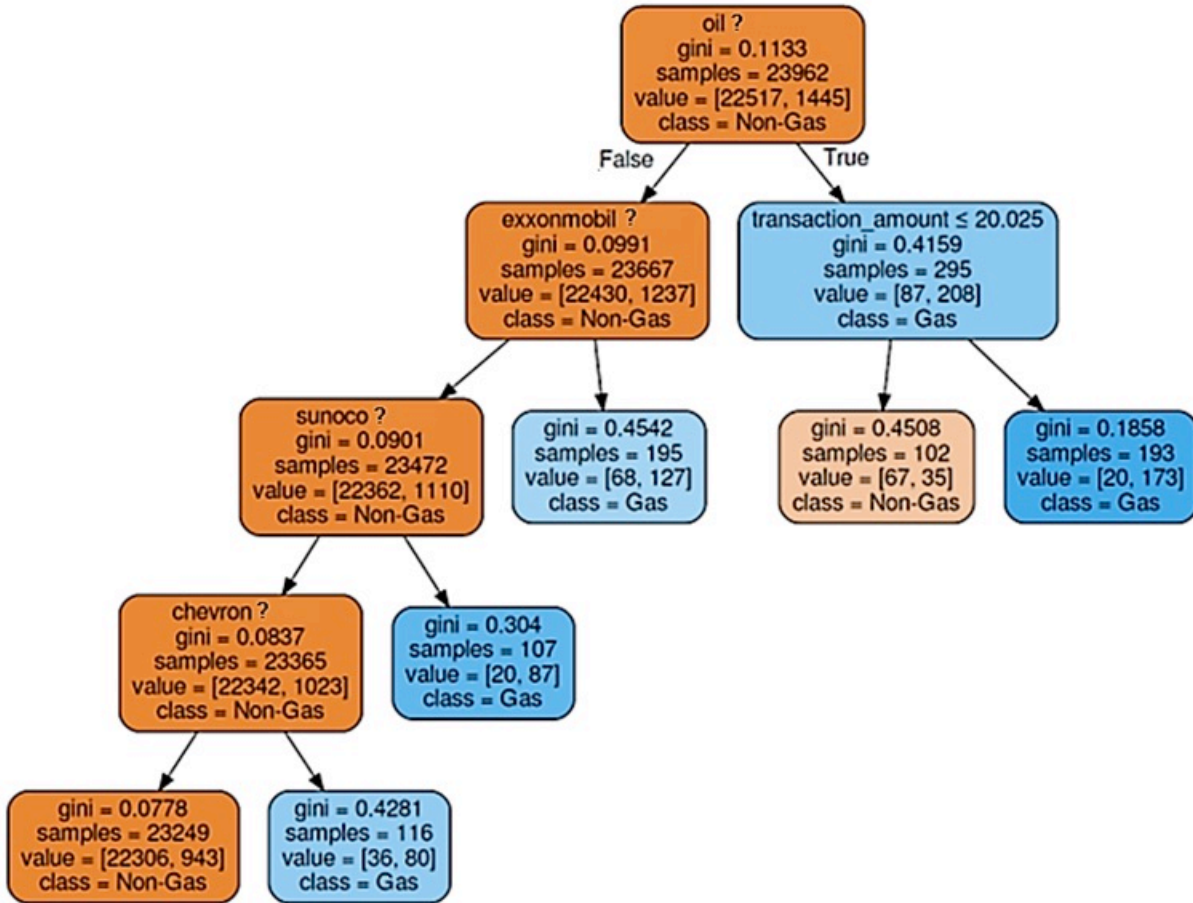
oil ?
gini = 0.1133
samples = 23962
value = [22517, 1445]
class = Non-Gas

False

True

exxonmobil ?
gini = 0.0991
samples = 23667
value = [22430, 1237]
class = Non-Gas

transaction_amount ≤ 20.025
gini = 0.4159
samples = 295
value = [87, 208]
class = Gas

sunoco ?
gini = 0.0901
samples = 23472
value = [22362, 1110]
class = Non-Gas

gini = 0.4542
samples = 195
value = [68, 127]
class = Gas

gini = 0.4508
samples = 102
value = [67, 35]
class = Non-Gas

gini = 0.1858
samples = 193
value = [20, 173]
class = Gas

chevron ?
gini = 0.0837
samples = 23365
value = [22342, 1023]
class = Non-Gas

gini = 0.304
samples = 107
value = [20, 87]
class = Gas

gini = 0.0778
samples = 23249
value = [22306, 943]
class = Non-Gas

gini = 0.4281
samples = 116
value = [36, 80]
class = Gas